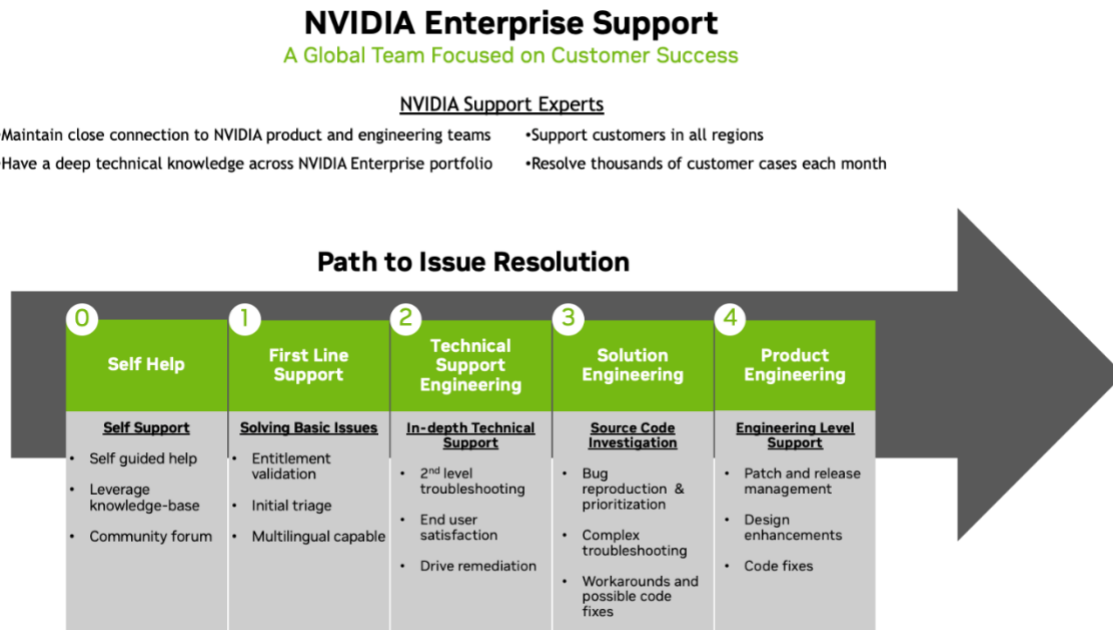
NVIDIA Enterprise Support
A Global Team Focused on Customer Success

NVIDIA Support Experts

Maintain close connection to NVIDIA product and engineering teams
Have a deep technical knowledge across NVIDIA Enterprise portfolio

•Support customers in all regions
•Resolve thousands of customer cases each month

Path to Issue Resolution

0
Self Help
Self Support
• Self guided help
• Leverage knowledge-base
• Community forum

1
First Line Support
Solving Basic Issues
• Entitlement validation
• Initial triage
• Multilingual capable

2
Technical Support Engineering
In-depth Technical Support
• 2$^{nd}$ level troubleshooting
• End user satisfaction
• Drive remediation

3
Solution Engineering
Source Code Investigation
• Bug reproduction & prioritization
• Complex troubleshooting
• Workarounds and possible code fixes

4
Product Engineering
Engineering Level Support
• Patch and release management
• Design enhancements
• Code fixes